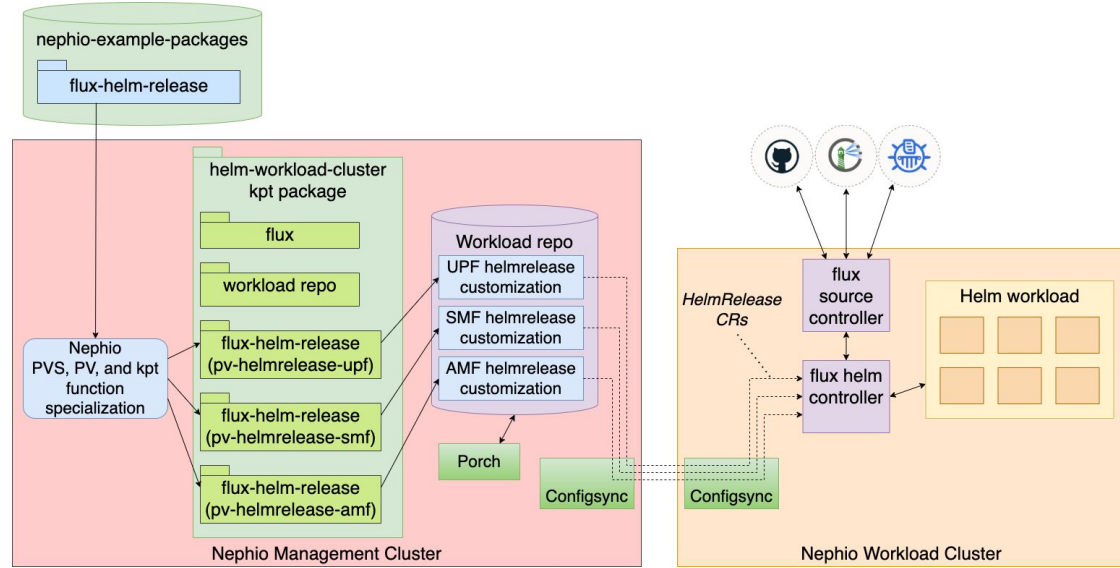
nephio-example-packages

flux-helm-release

helm-workload-cluster kpt package

flux

workload repo

flux-helm-release (pv-helmrelease-upf)

flux-helm-release (pv-helmrelease-smf)

flux-helm-release (pv-helmrelease-amf)

Nephio PVS, PV, and kpt function specialization

Workload repo

UPF helmrelease customization

SMF helmrelease customization

AMF helmrelease customization

Porch

Configsync

Nephio Management Cluster

HelmRelease CRs

Configsync

flux source controller

flux helm controller

Helm workload

Nephio Workload Cluster